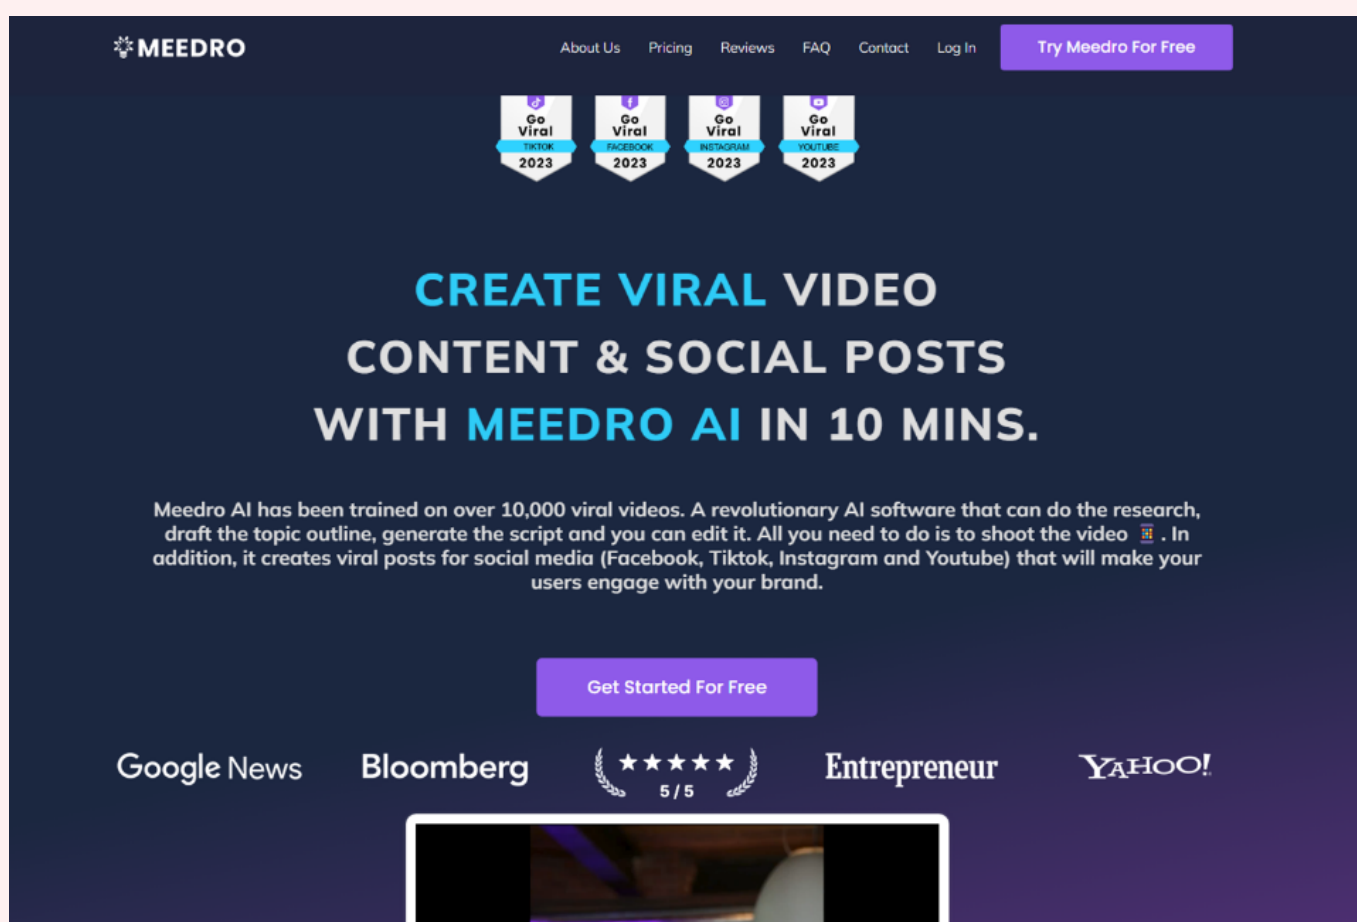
MEEDRO

About Us Pricing Reviews FAQ Contact Log In

Try Meedro For Free

Go Viral TIKTOK 2023

Go Viral FACEBOOK 2023

Go Viral INSTAGRAM 2023

Go Viral YOUTUBE 2023

CREATE VIRAL VIDEO CONTENT & SOCIAL POSTS WITH MEEDRO AI IN 10 MINS.

Meedro AI has been trained on over 10,000 viral videos. A revolutionary AI software that can do the research, draft the topic outline, generate the script and you can edit it. All you need to do is to shoot the video 📱. In addition, it creates viral posts for social media (Facebook, Tiktok, Instagram and Youtube) that will make your users engage with your brand.

Get Started For Free

Google News Bloomberg ★★★★★ 5 / 5 Entrepreneur YAHOO!